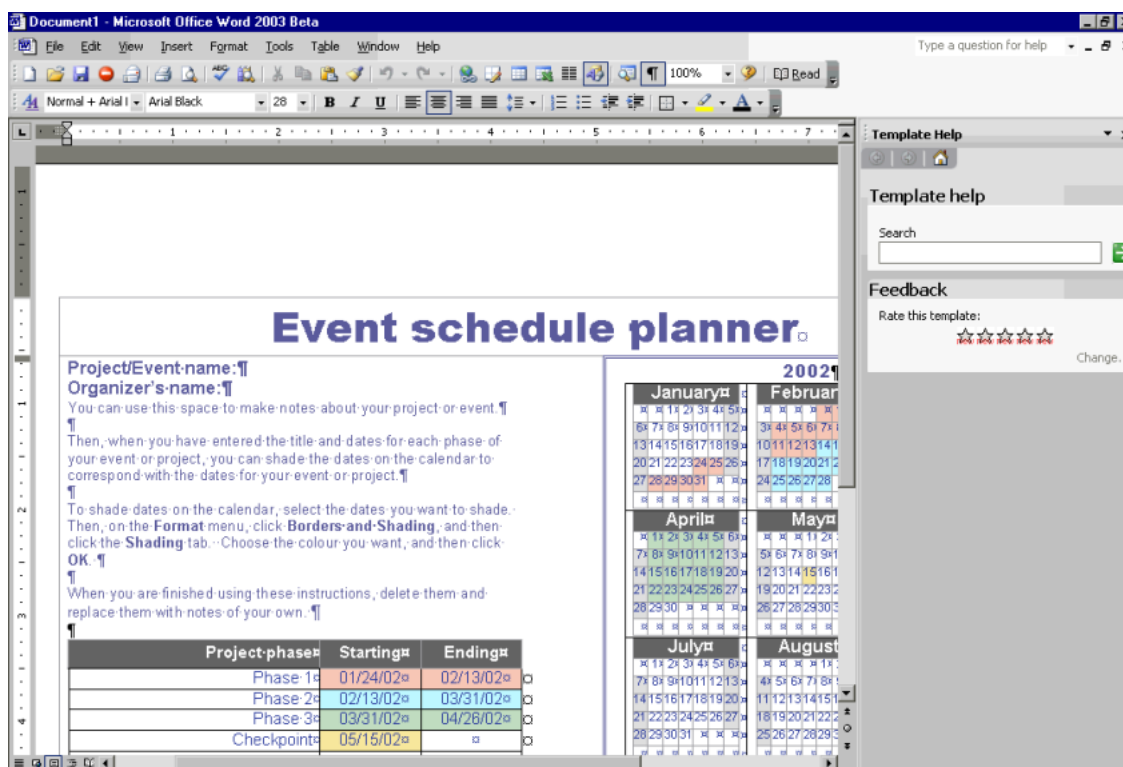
Document1 - Microsoft Office Word 2003 Beta

File Edit View Insert Format Tools Table Window Help

Type a question for help

100% Read

Normal + Arial I Arial Black 28 B I U

Template Help

Template help

Search

Feedback

Rate this template:

Change...

Event schedule planner

Project/Event name:
Organizer's name:
You can use this space to make notes about your project or event.

Then, when you have entered the title and dates for each phase of your event or project, you can shade the dates on the calendar to correspond with the dates for your event or project.

To shade dates on the calendar, select the dates you want to shade. Then, on the **Format** menu, click **Borders and Shading**, and then click the **Shading** tab. Choose the colour you want, and then click **OK**.

When you are finished using these instructions, delete them and replace them with notes of your own.

| Project phase | Starting | Ending |
|---|---|---|
| Phase 1 | 01/24/02 | 02/13/02 |
| Phase 2 | 02/13/02 | 03/31/02 |
| Phase 3 | 03/31/02 | 04/26/02 |
| Checkpoint | 05/15/02 | |

2002

January
1 2 3 4 5
6 7 8 9 10 11 12
13 14 15 16 17 18 19
20 21 22 23 24 25 26
27 28 29 30 31

Februar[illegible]
1
3 4 5 6 7 8
10 11 12 13 14 1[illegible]
17 18 19 20 21 2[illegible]
24 25 26 27 28

April
1 2 3 4 5 6
7 8 9 10 11 12 13
14 15 16 17 18 19 20
21 22 23 24 25 26 27
28 29 30

May
1 2
5 6 7 8 9 1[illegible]
12 13 14 15 16 1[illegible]
19 20 21 22 23
26 27 28 29 30 3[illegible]

July
1 2 3 4 5 6
7 8 9 10 11 12 13
14 15 16 17 18 19 20
21 22 23 24 25 26 27
28 29 30 31

August
1
4 5 6 7 8
11 12 13 14 15 1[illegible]
18 19 20 21 22 2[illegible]
25 26 27 28 29 3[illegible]